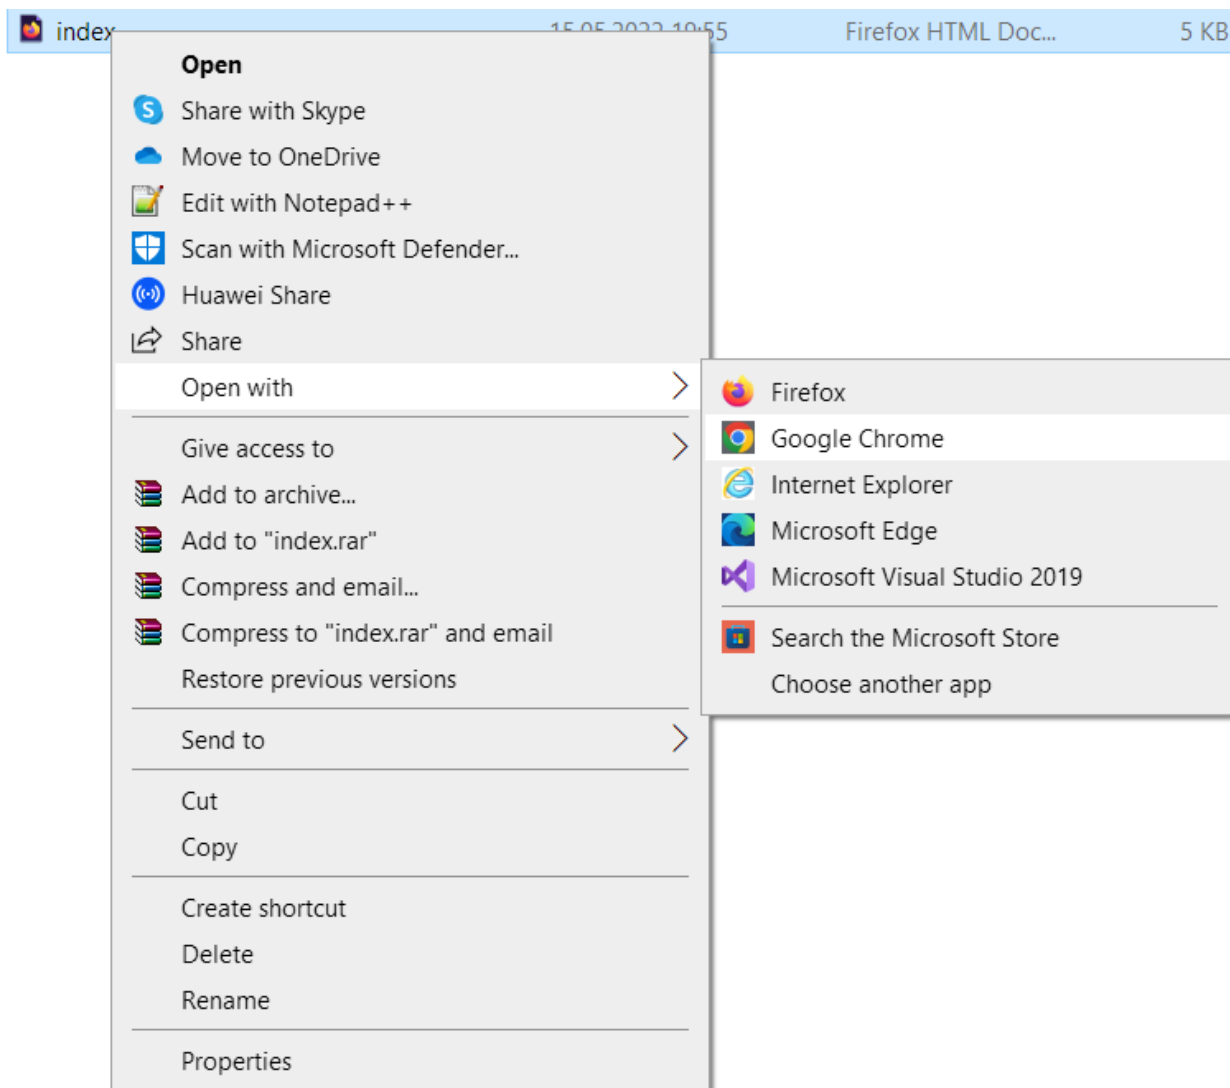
index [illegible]:55 Firefox HTML Doc... 5 KB

Open
Share with Skype
Move to OneDrive
Edit with Notepad++
Scan with Microsoft Defender...
Huawei Share
Share
Open with
Give access to
Add to archive...
Add to "index.rar"
Compress and email...
Compress to "index.rar" and email
Restore previous versions
Send to
Cut
Copy
Create shortcut
Delete
Rename
Properties

Firefox
Google Chrome
Internet Explorer
Microsoft Edge
Microsoft Visual Studio 2019
Search the Microsoft Store
Choose another app